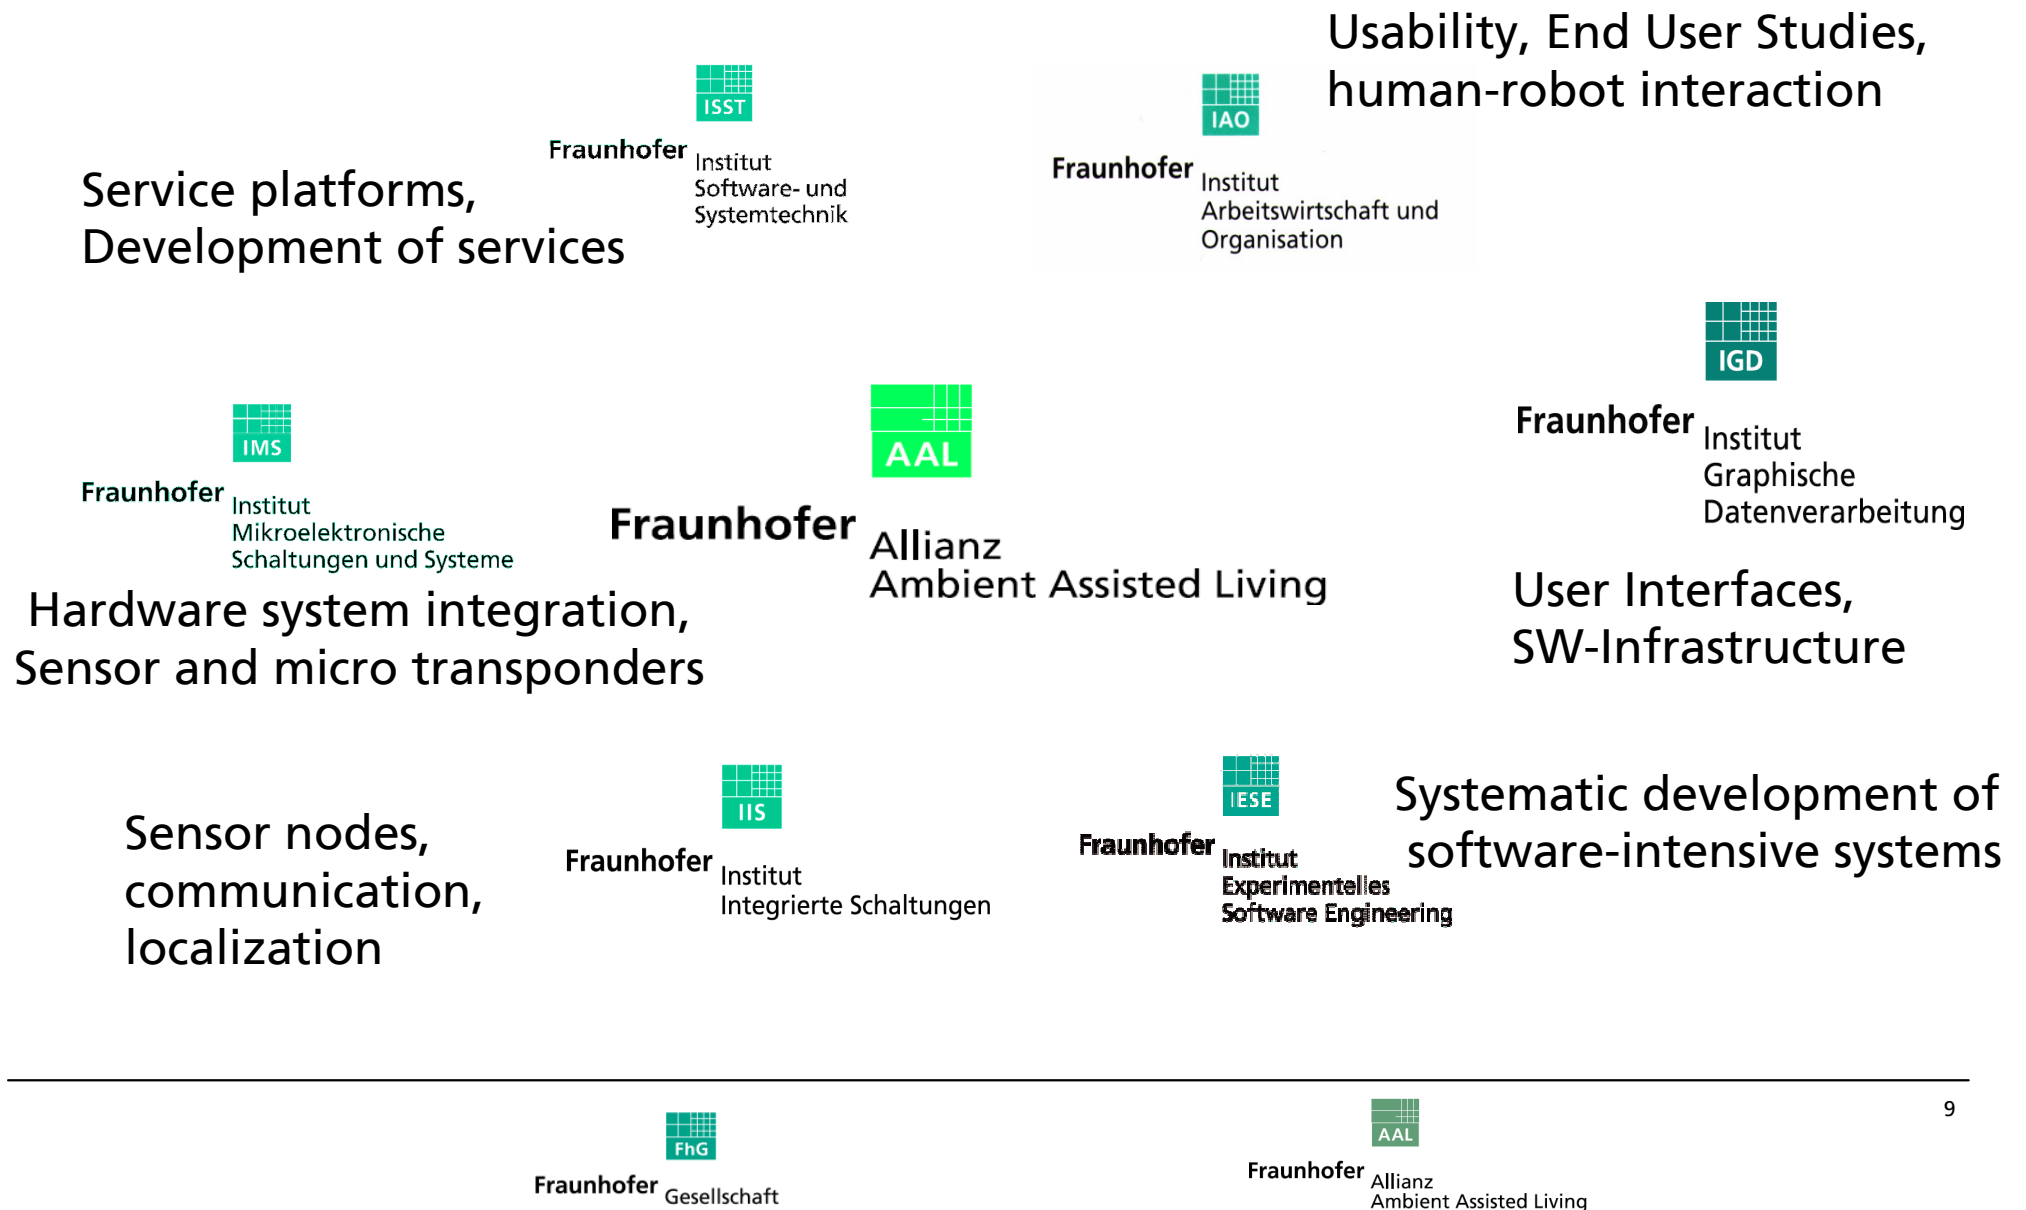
Usability, End User Studies, human-robot interaction

ISST
Fraunhofer Institut Software- und Systemtechnik

IAO
Fraunhofer Institut Arbeitswirtschaft und Organisation

Service platforms, Development of services

IGD
Fraunhofer Institut Graphische Datenverarbeitung

IMS
Fraunhofer Institut Mikroelektronische Schaltungen und Systeme

AAL
Fraunhofer Allianz Ambient Assisted Living

Hardware system integration, Sensor and micro transponders

User Interfaces, SW-Infrastructure

IIS
Fraunhofer Institut Integrierte Schaltungen

IESE
Fraunhofer Institut Experimentelles Software Engineering

Systematic development of software-intensive systems

Sensor nodes, communication, localization

9

FhG
Fraunhofer Gesellschaft

AAL
Fraunhofer Allianz Ambient Assisted Living